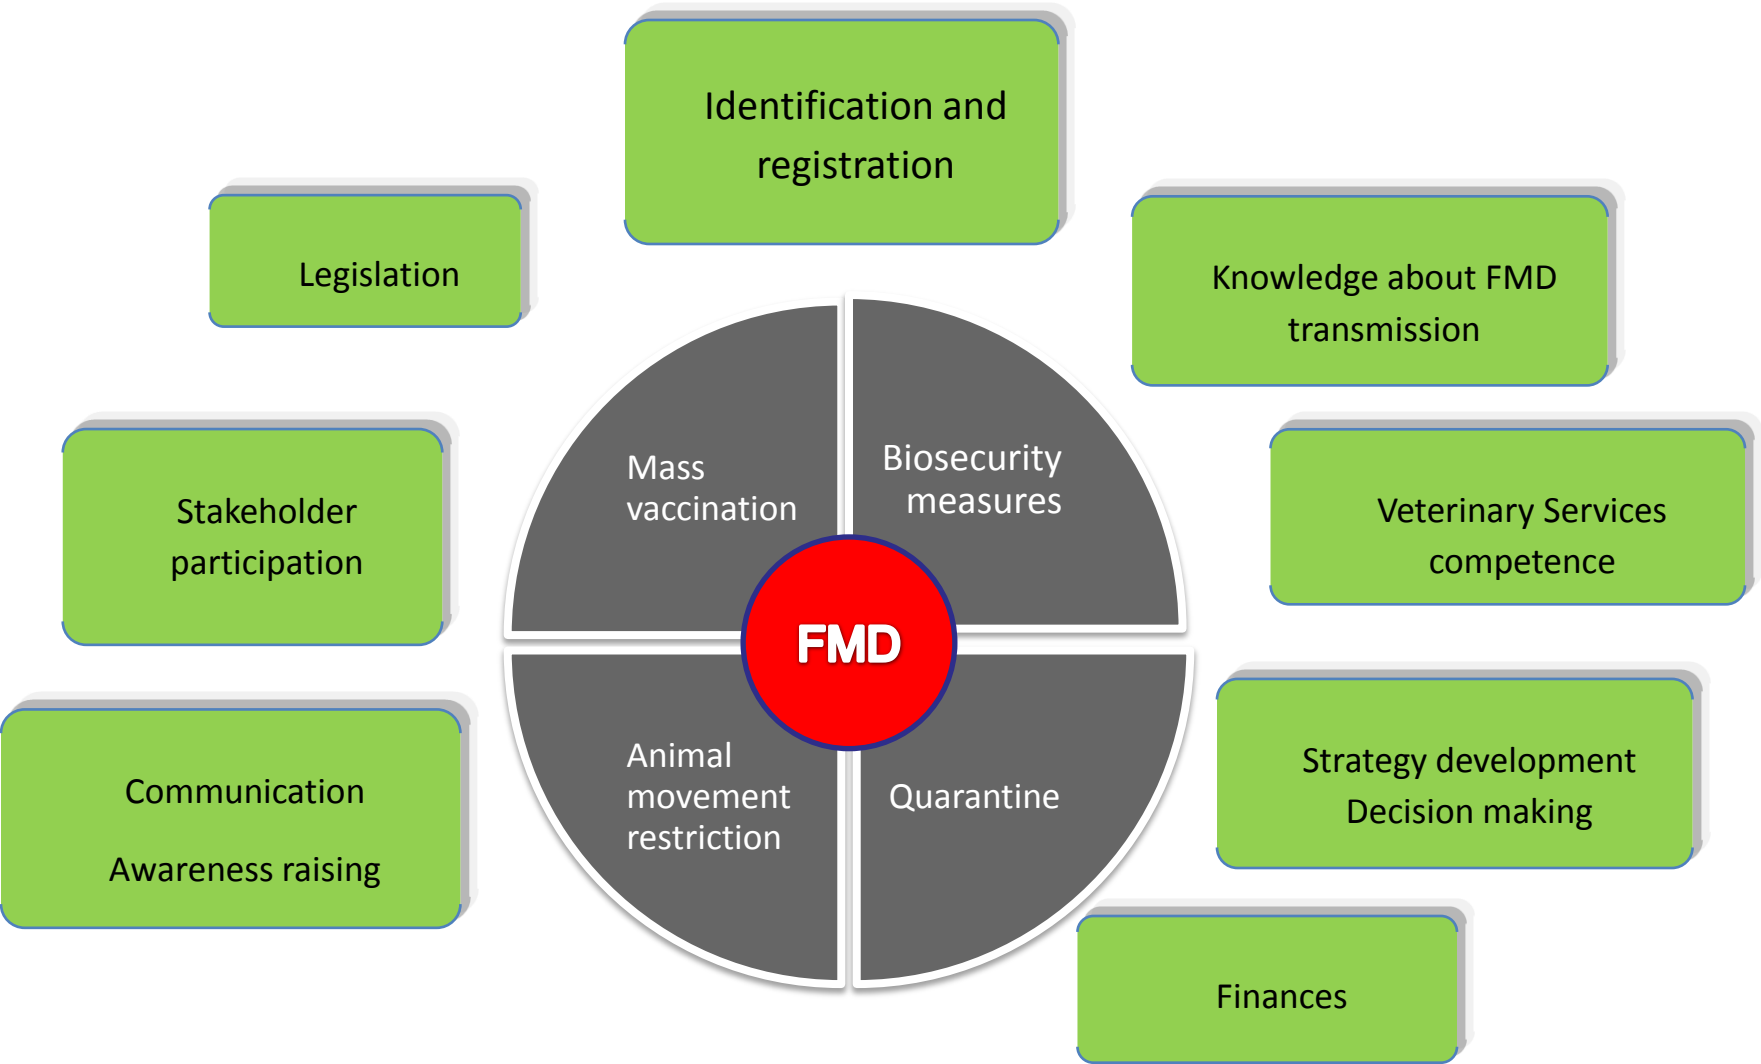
Identification and registration

Legislation

Knowledge about FMD transmission

Stakeholder participation

Mass vaccination

Biosecurity measures

Veterinary Services competence

FMD

Communication

Awareness raising

Animal movement restriction

Quarantine

Strategy development
Decision making

Finances